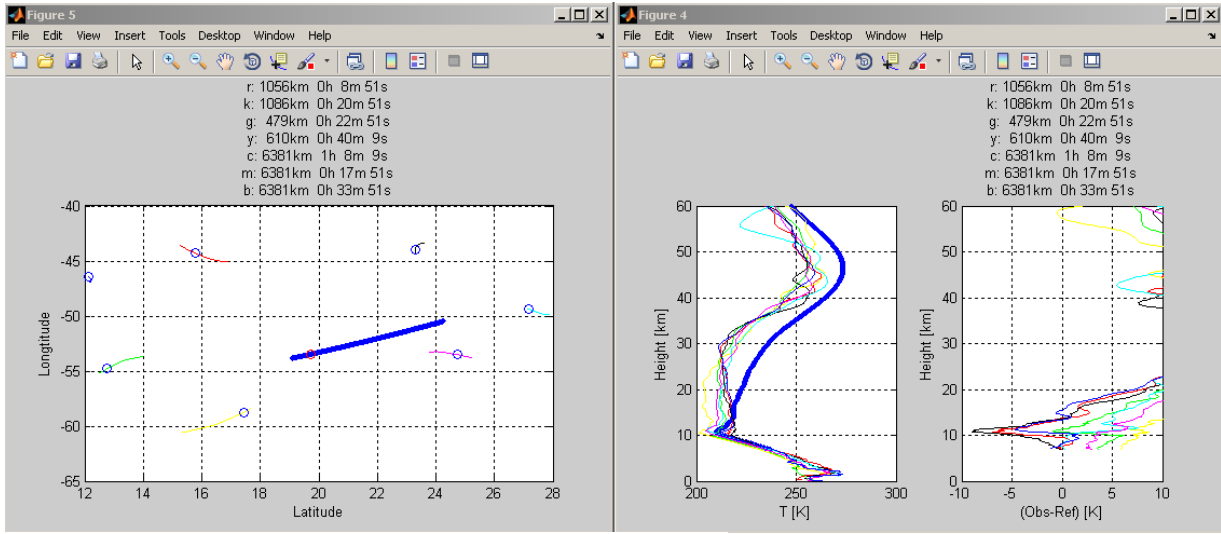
Figure 5
File Edit View Insert Tools Desktop Window Help

r: 1056km 0h 8m 51s
k: 1086km 0h 20m 51s
g: 479km 0h 22m 51s
y: 610km 0h 40m 9s
c: 6381km 1h 8m 9s
m: 6381km 0h 17m 51s
b: 6381km 0h 33m 51s

-40
-45
-50
-55
-60
-65
Longtitude
12 14 16 18 20 22 24 26 28
Latitude

Figure 4
File Edit View Insert Tools Desktop Window Help

r: 1056km 0h 8m 51s
k: 1086km 0h 20m 51s
g: 479km 0h 22m 51s
y: 610km 0h 40m 9s
c: 6381km 1h 8m 9s
m: 6381km 0h 17m 51s
b: 6381km 0h 33m 51s

60
50
40
30
20
10
0
Height [km]
200 250 300
T [K]

60
50
40
30
20
10
0
Height [km]
-10 -5 0 5 10
(Obs-Ref) [K]